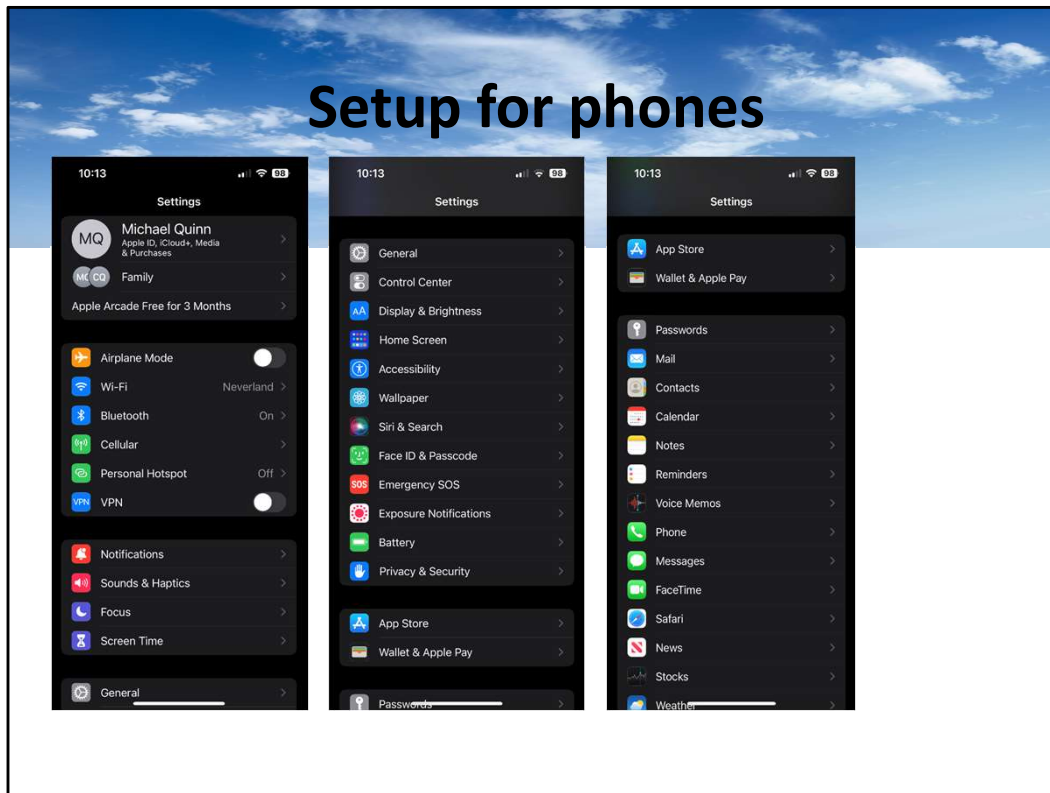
Setup for phones

10:13
98
Settings
MQ
Michael Quinn
Apple ID, iCloud+, Media & Purchases
MC CQ
Family
Apple Arcade Free for 3 Months
Airplane Mode
Wi-Fi
Neverland
Bluetooth
On
Cellular
Personal Hotspot
Off
VPN
VPN
Notifications
Sounds & Haptics
Focus
Screen Time
General

10:13
98
Settings
General
Control Center
AA
Display & Brightness
Home Screen
Accessibility
Wallpaper
Siri & Search
Face ID & Passcode
SOS
Emergency SOS
Exposure Notifications
Battery
Privacy & Security
App Store
Wallet & Apple Pay
Passwords

10:13
98
Settings
App Store
Wallet & Apple Pay
Passwords
Mail
Contacts
Calendar
Notes
Reminders
Voice Memos
Phone
Messages
FaceTime
Safari
News
Stocks
Weather